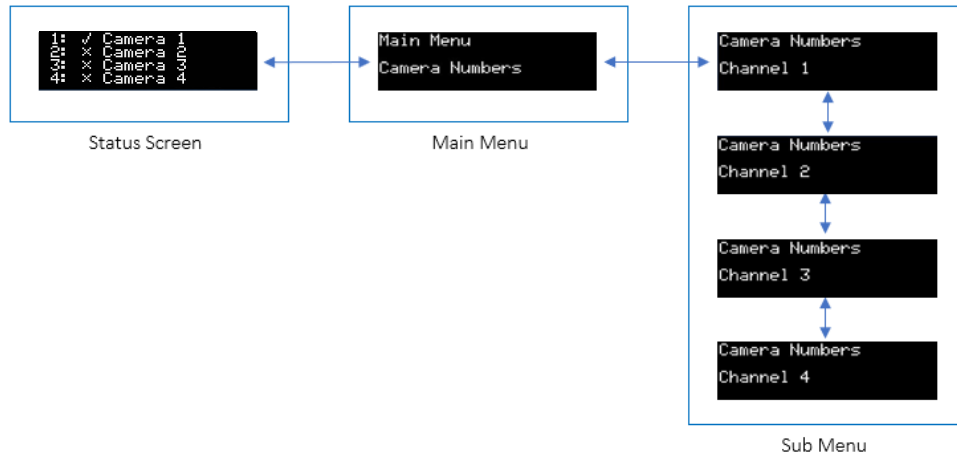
1: ✓ Camera 1
2: × Camera 2
3: × Camera 3
4: × Camera 4

Status Screen

Main Menu
Camera Numbers

Main Menu

Camera Numbers
Channel 1

Camera Numbers
Channel 2

Camera Numbers
Channel 3

Camera Numbers
Channel 4

Sub Menu